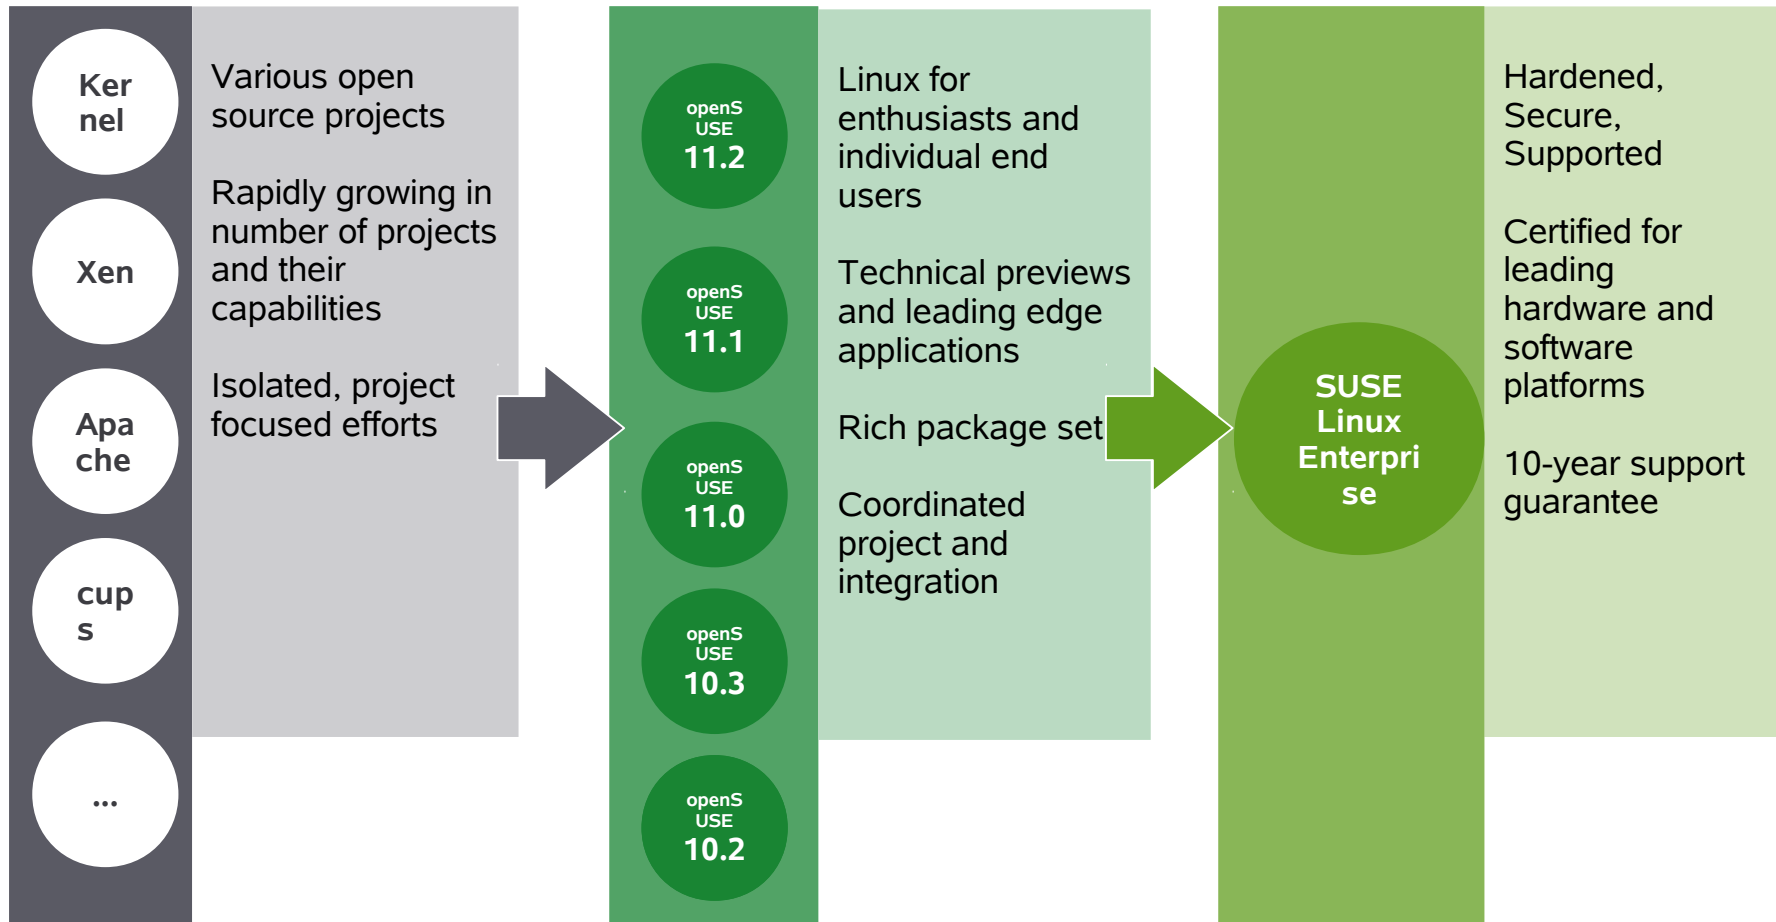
Ker nel

Xen

Apa che

cup s

...

Various open source projects

Rapidly growing in number of projects and their capabilities

Isolated, project focused efforts

openS USE 11.2

openS USE 11.1

openS USE 11.0

openS USE 10.3

openS USE 10.2

Linux for enthusiasts and individual end users

Technical previews and leading edge applications

Rich package set

Coordinated project and integration

SUSE Linux Enterpri se

Hardened, Secure, Supported

Certified for leading hardware and software platforms

10-year support guarantee